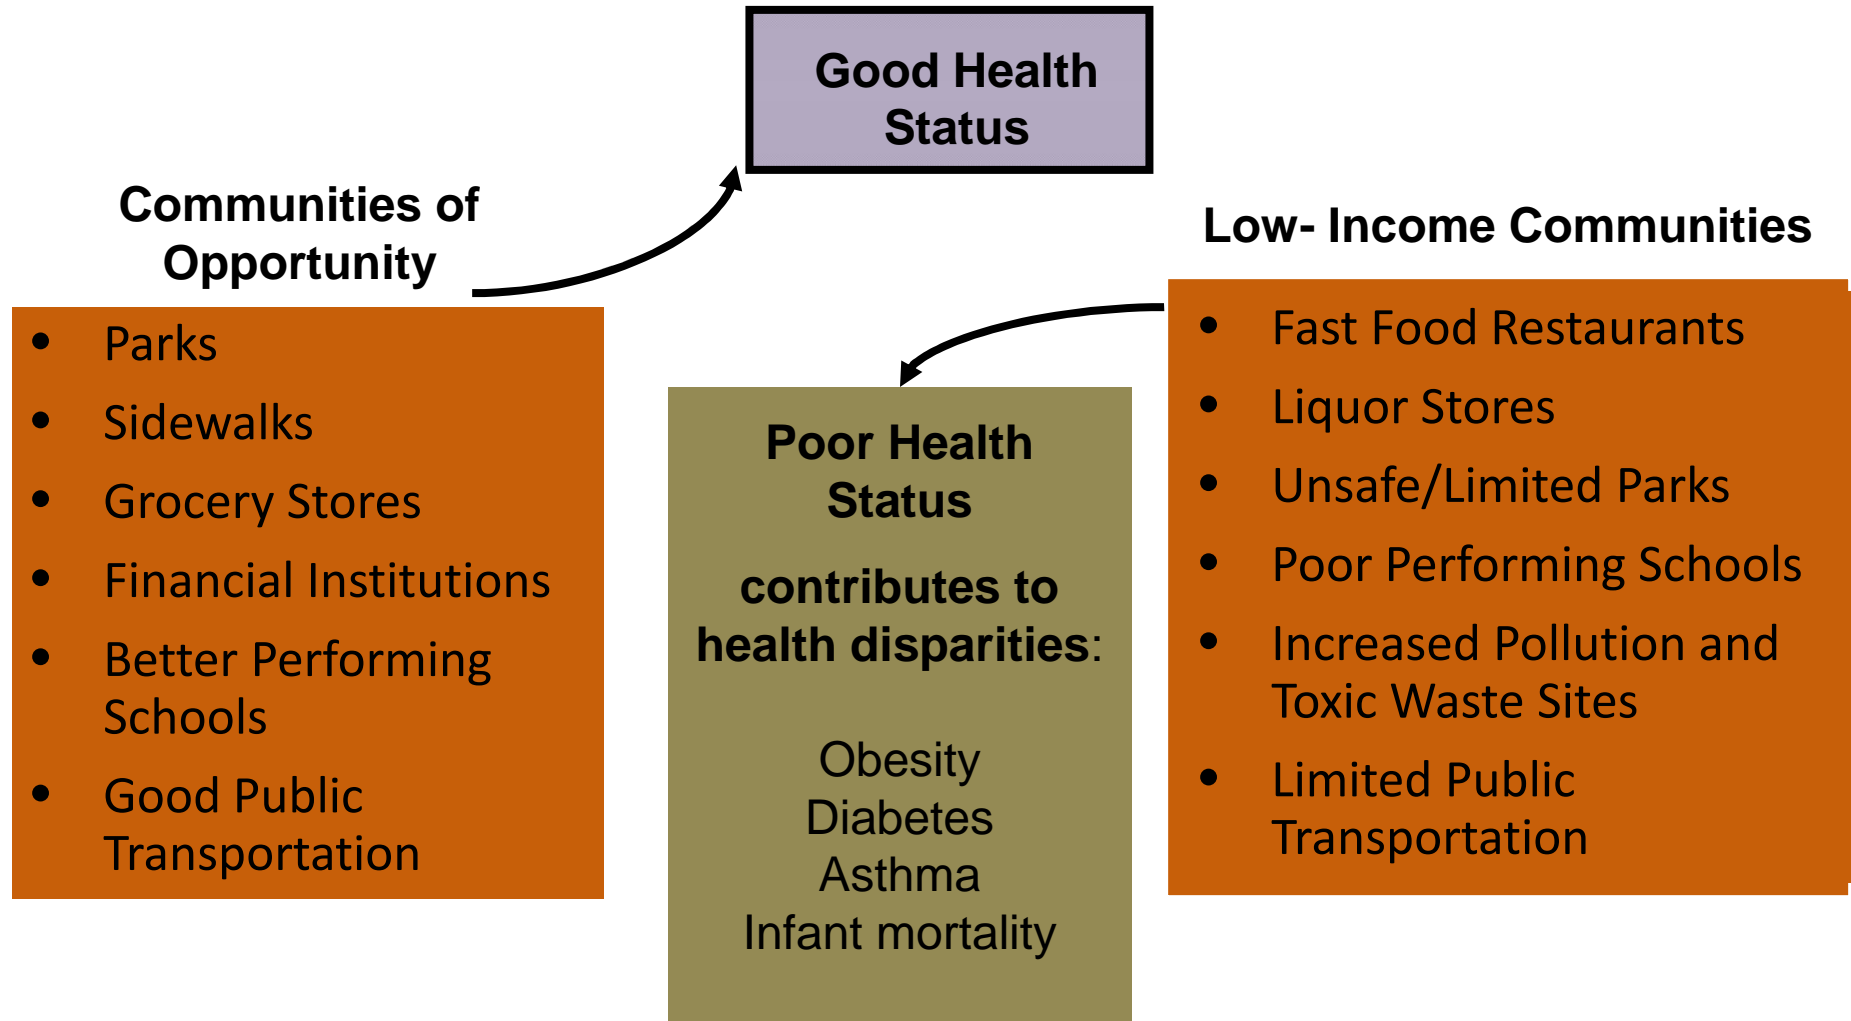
Good Health Status

Communities of Opportunity

- Parks
- Sidewalks
- Grocery Stores
- Financial Institutions
- Better Performing Schools
- Good Public Transportation

Poor Health Status

contributes to health disparities:

Obesity
Diabetes
Asthma
Infant mortality

Low- Income Communities

- Fast Food Restaurants
- Liquor Stores
- Unsafe/Limited Parks
- Poor Performing Schools
- Increased Pollution and Toxic Waste Sites
- Limited Public Transportation